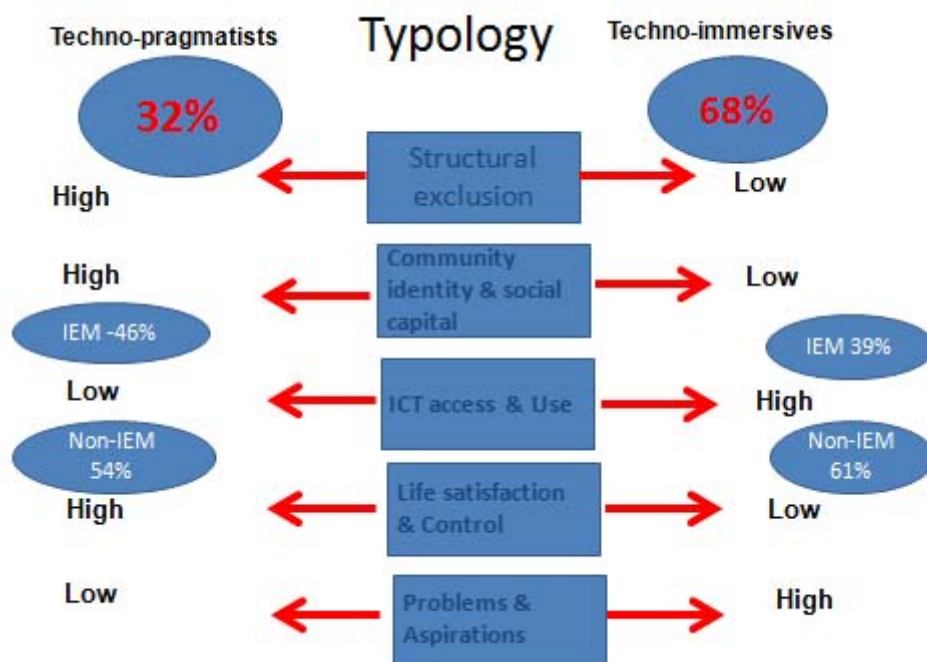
Techno-pragmatists

Typology

Techno-immersives

32%

68%

High

Structural exclusion

Low

High

Community identity & social capital

Low

IEM -46%

IEM 39%

Low

ICT access & Use

High

Non-IEM 54%

Non-IEM 61%

High

Life satisfaction & Control

Low

Low

Problems & Aspirations

High